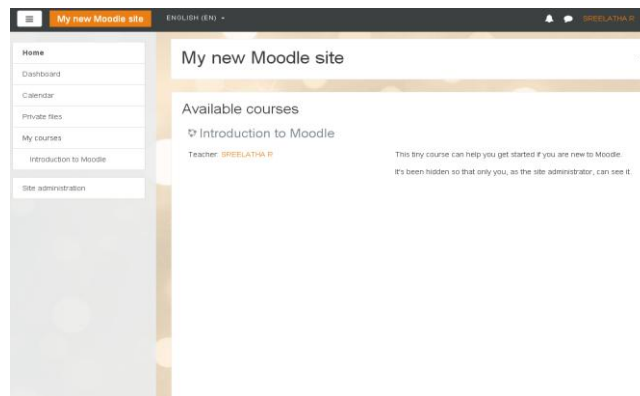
My new Moodle site
ENGLISH (EN)
SREELATHA R

Home
Dashboard
Calendar
Private files
My courses
Introduction to Moodle
Site administration

My new Moodle site

Available courses

Introduction to Moodle

Teacher: SREELATHA R

This tiny course can help you get started if you are new to Moodle.

It's been hidden so that only you, as the site administrator, can see it.